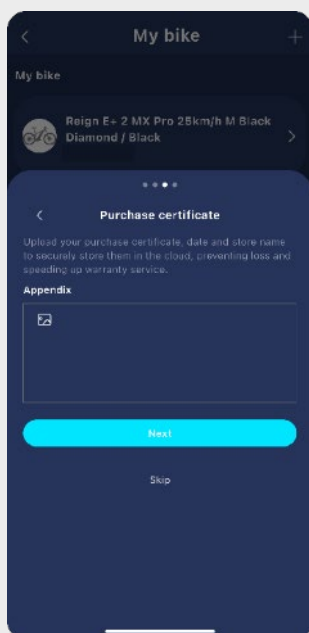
<

My bike

+

My bike

Reign E+ 2 MX Pro 25km/h M Black Diamond / Black

>

<

Purchase certificate

Upload your purchase certificate, date and store name to securely store them in the cloud, preventing loss and speeding up warranty service.

Appendix

Next

Skip